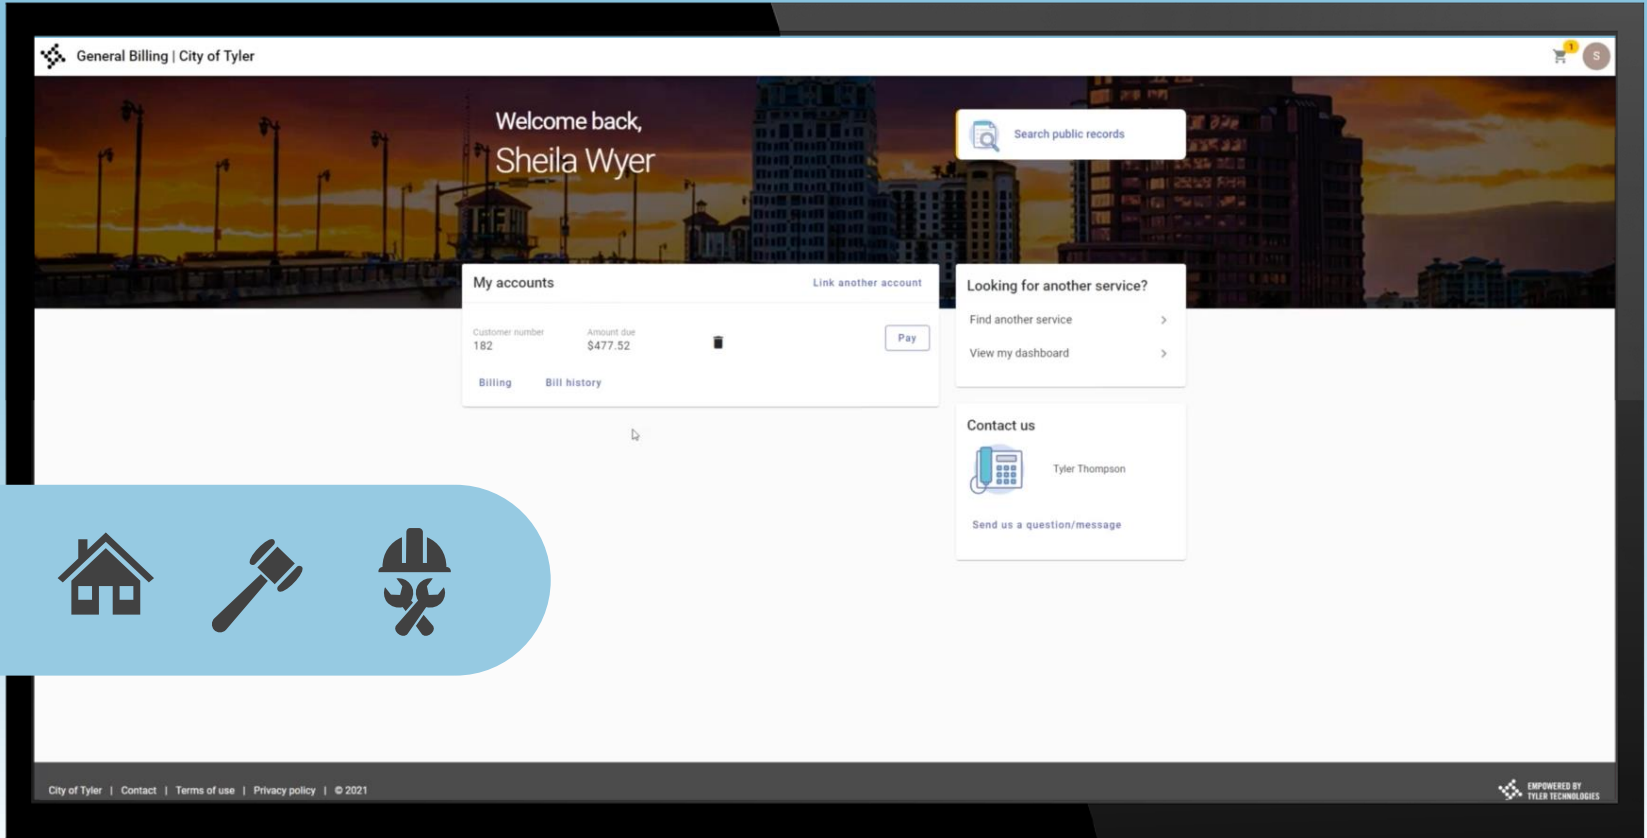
General Billing | City of Tyler

1

S

Welcome back,
Sheila Wyer

Search public records

My accounts

Link another account

Customer number
182

Amount due
$477.52

Pay

Billing

Bill history

Looking for another service?

Find another service

View my dashboard

Contact us

Tyler Thompson

Send us a question/message

City of Tyler | Contact | Terms of use | Privacy policy | © 2021

EMPOWERED BY
TYLER TECHNOLOGIES